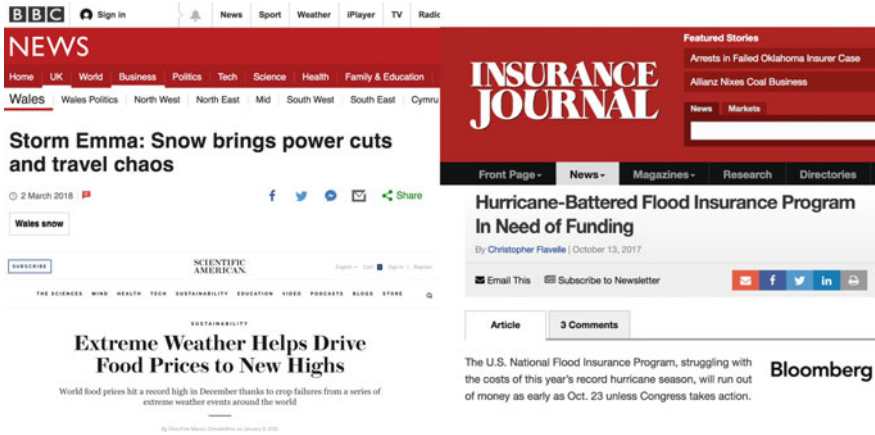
BBC Sign in News Sport Weather iPlayer TV Radio

NEWS

Home UK World Business Politics Tech Science Health Family & Education

Wales Wales Politics North West North East Mid South West South East Cymru

Storm Emma: Snow brings power cuts and travel chaos

2 March 2018 Share

Wales snow

SUBSCRIBE SCIENTIFIC AMERICAN

THE SCIENCES MIND HEALTH TECH SUSTAINABILITY EDUCATION VIDEO PODCASTS BLOGS STORE

SUSTAINABILITY

Extreme Weather Helps Drive Food Prices to New Highs

World food prices hit a record high in December thanks to crop failures from a series of extreme weather events around the world

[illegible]

INSURANCE JOURNAL

Featured Stories

Arrests in Failed Oklahoma Insurer Case

Allianz Nixes Coal Business

News Markets

Front Page News Magazines Research Directories

Hurricane-Battered Flood Insurance Program In Need of Funding

By Christopher Flavelle | October 13, 2017

Email This Subscribe to Newsletter

Article 3 Comments

The U.S. National Flood Insurance Program, struggling with the costs of this year's record hurricane season, will run out of money as early as Oct. 23 unless Congress takes action.

Bloomberg